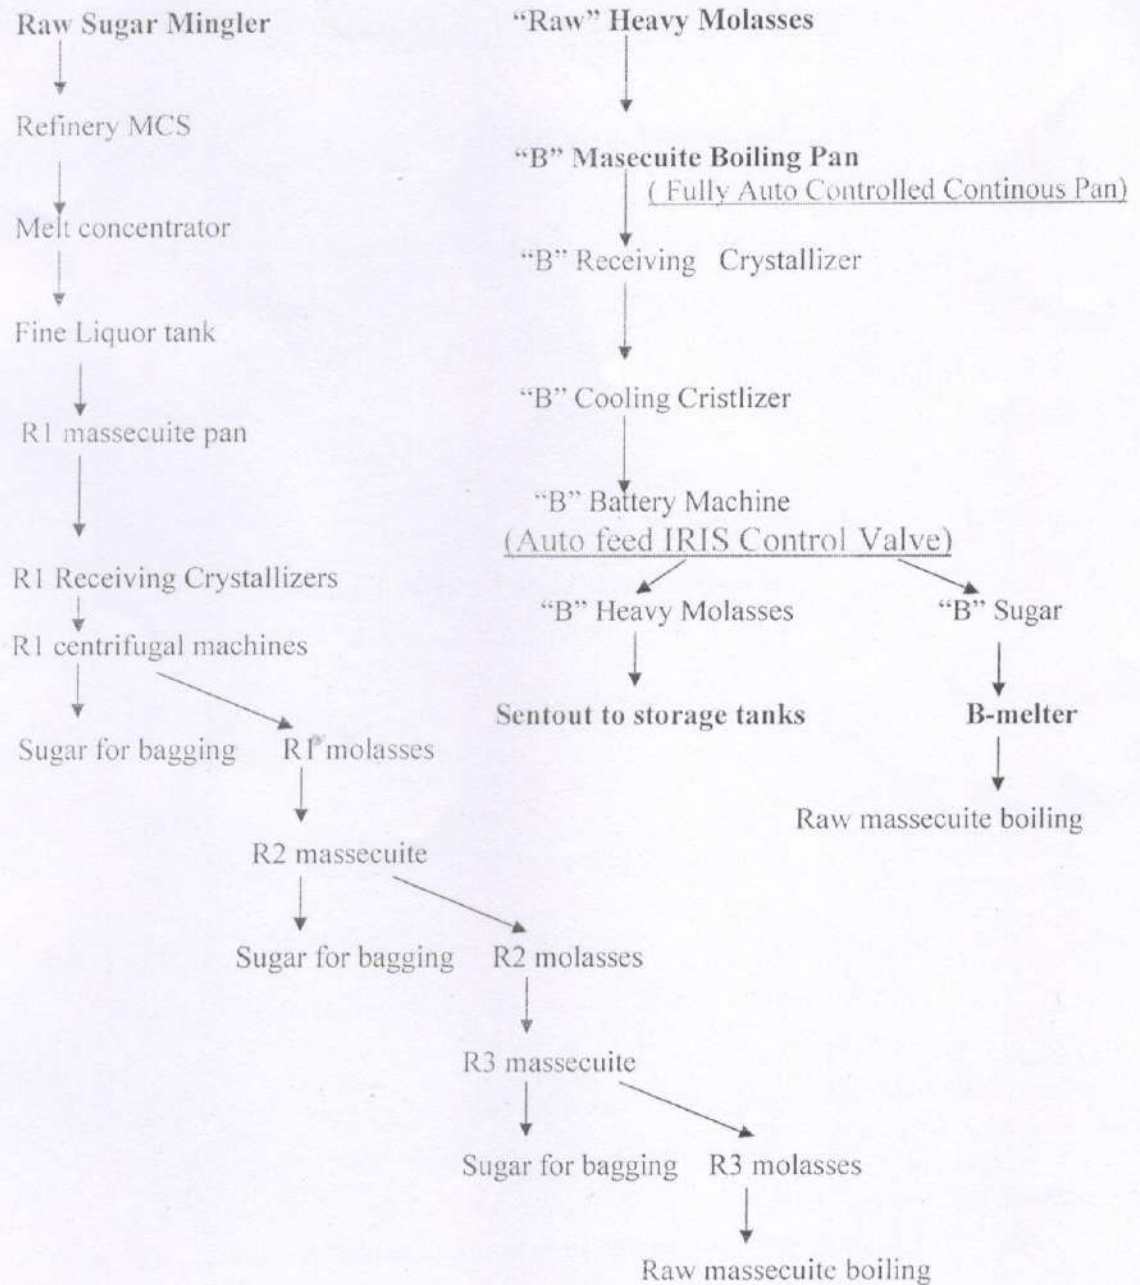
Raw Sugar Mingler

Refinery MCS

Melt concentrator

Fine Liquor tank

R1 massecuite pan

R1 Receiving Crystallizers

R1 centrifugal machines

Sugar for bagging

R1 molasses

R2 massecuite

Sugar for bagging

R2 molasses

R3 massecuite

Sugar for bagging

R3 molasses

Raw massecuite boiling

"Raw" Heavy Molasses

"B" Masecuite Boiling Pan
( Fully Auto Controlled Continous Pan)

"B" Receiving Crystallizer

"B" Cooling Cristlizer

"B" Battery Machine
(Auto feed IRIS Control Valve)

"B" Heavy Molasses

Sentout to storage tanks

"B" Sugar

B-melter

Raw massecuite boiling